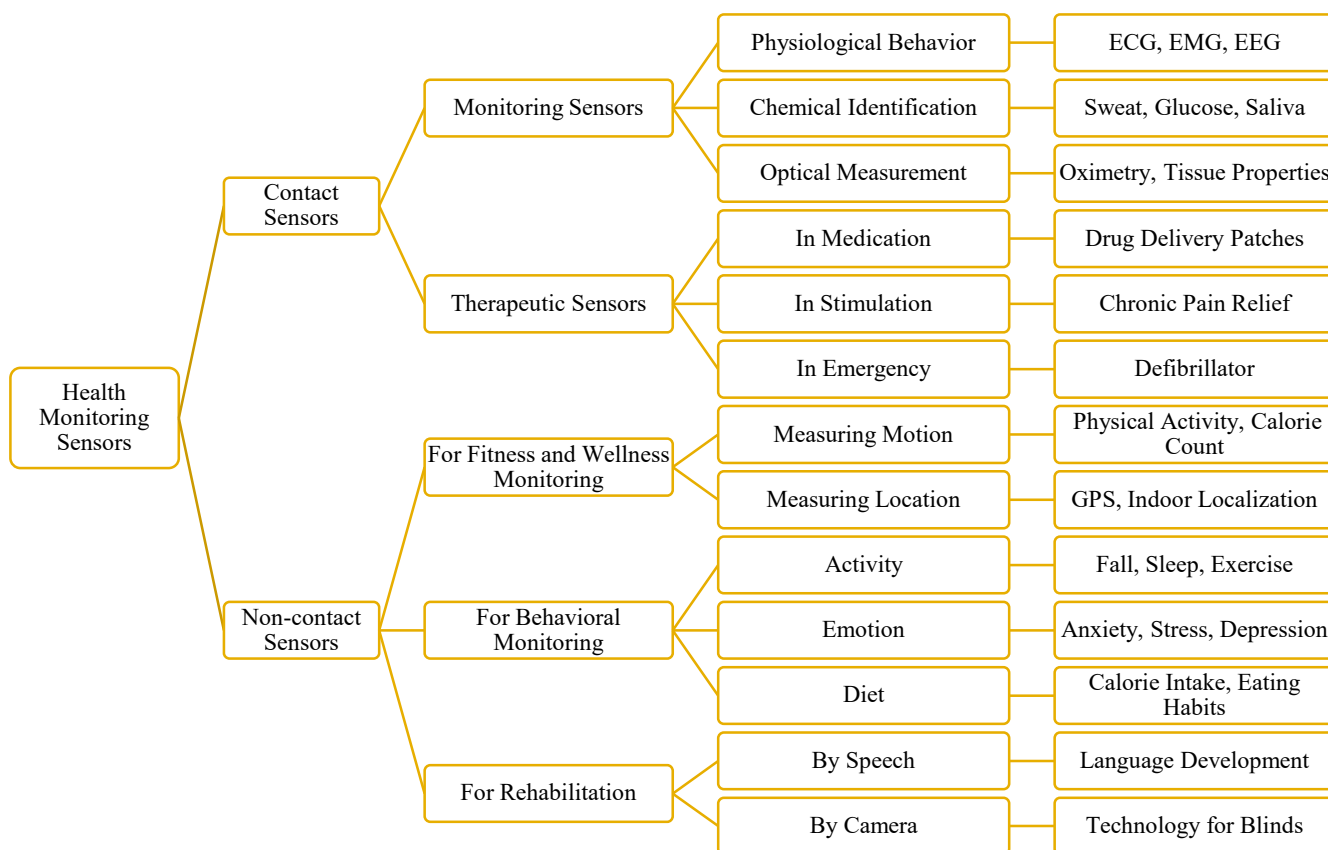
Health Monitoring Sensors

Contact Sensors

Monitoring Sensors

Physiological Behavior

ECG, EMG, EEG

Chemical Identification

Sweat, Glucose, Saliva

Optical Measurement

Oximetry, Tissue Properties

Therapeutic Sensors

In Medication

Drug Delivery Patches

In Stimulation

Chronic Pain Relief

In Emergency

Defibrillator

Non-contact Sensors

For Fitness and Wellness Monitoring

Measuring Motion

Physical Activity, Calorie Count

Measuring Location

GPS, Indoor Localization

For Behavioral Monitoring

Activity

Fall, Sleep, Exercise

Emotion

Anxiety, Stress, Depression

Diet

Calorie Intake, Eating Habits

For Rehabilitation

By Speech

Language Development

By Camera

Technology for Blinds